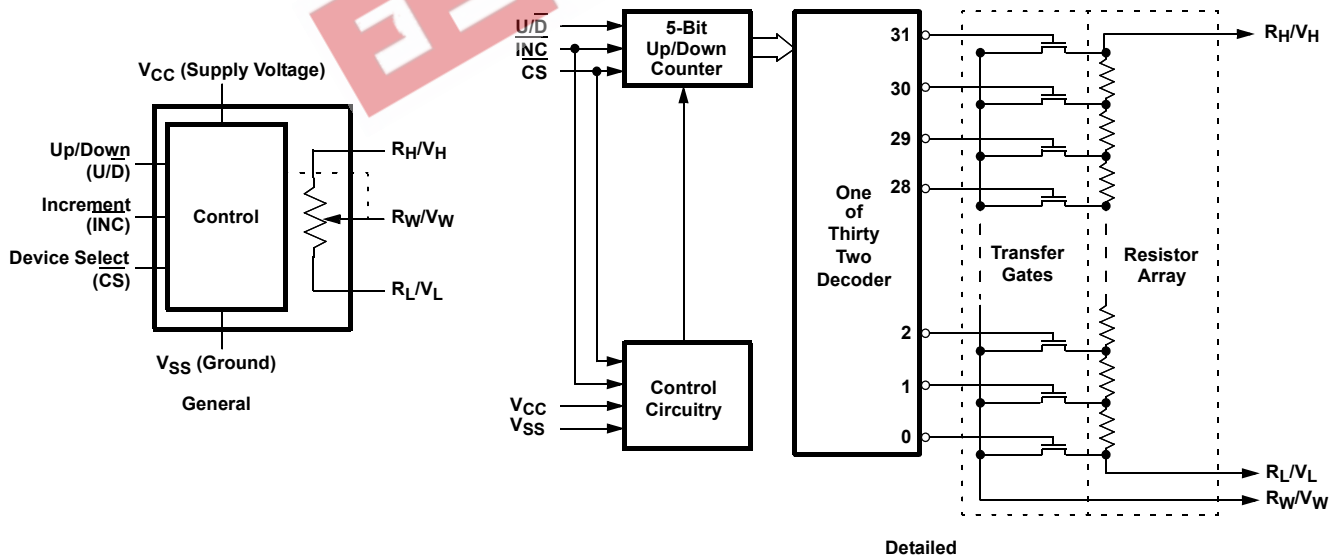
$V_{CC}$ (Supply Voltage)

Up/Down ($U/\overline{D}$)

Increment ($\overline{INC}$)

Device Select ($\overline{CS}$)

Control

$R_H/V_H$

$R_W/V_W$

$R_L/V_L$

$V_{SS}$ (Ground)

General

$U/\overline{D}$

$\overline{INC}$

$\overline{CS}$

5-Bit Up/Down Counter

One of Thirty Two Decoder

31

30

29

28

2

1

0

Transfer Gates

Resistor Array

$R_H/V_H$

$R_L/V_L$

$R_W/V_W$

$V_{CC}$

$V_{SS}$

Control Circuitry

Detailed